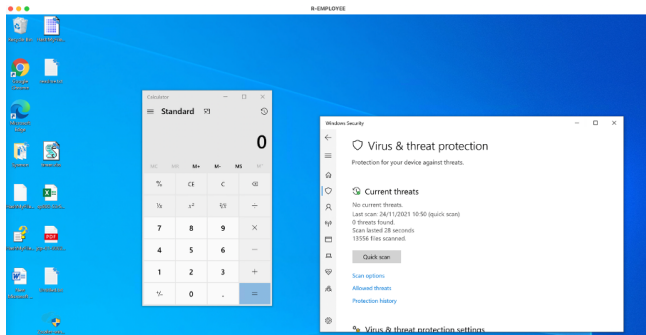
R-EMPLOYEE

Calculator

Standard

0

MC MR M+ M- MS M˅

%
CE
C
⌫
⅟x
$x^2$
$\sqrt[2]{x}$
÷
7
8
9
×
4
5
6
−
1
2
3
+
+/-
0
.
=

Windows Security

Virus & threat protection

Protection for your device against threats.

Current threats

No current threats.
Last scan: 24/11/2021 10:50 (quick scan)
0 threats found.
Scan lasted 28 seconds
13556 files scanned.

Quick scan

Scan options

Allowed threats

Protection history

Virus & threat protection settings